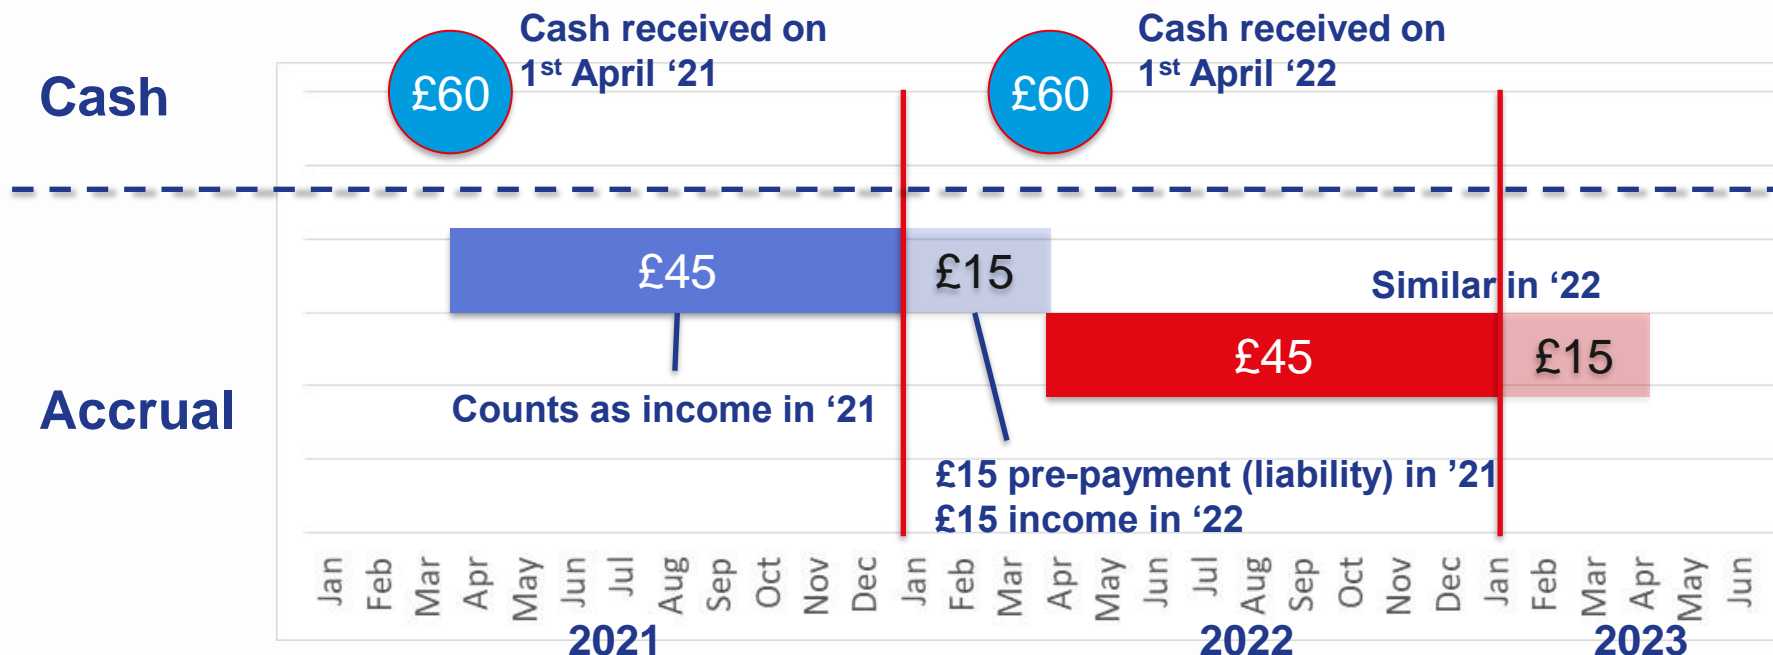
Cash

£60

Cash received on $1^{st}$ April '21

£60

Cash received on $1^{st}$ April '22

Accrual

£45

£15

Similar in '22

£45

£15

Counts as income in '21

£15 pre-payment (liability) in '21
£15 income in '22

Jan Feb Mar Apr May Jun Jul Aug Sep Oct Nov Dec Jan Feb Mar Apr May Jun Jul Aug Sep Oct Nov Dec Jan Feb Mar Apr May Jun

2021

2022

2023